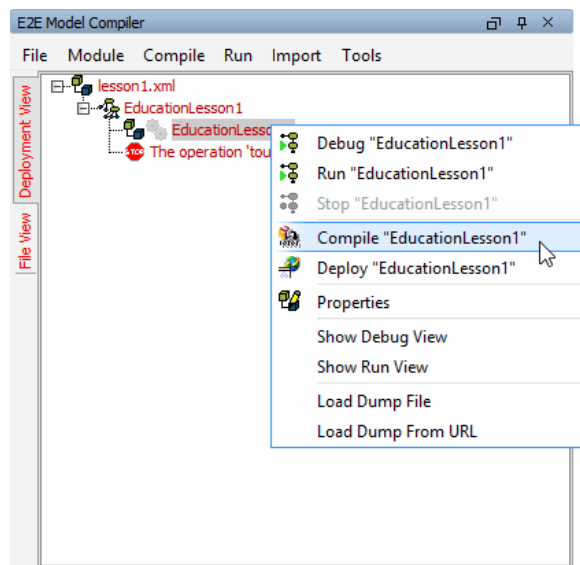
E2E Model Compiler

File Module Compile Run Import Tools

Deployment View

File View

lesson1.xml
EducationLesson1
EducationLesso
STOP The operation 'tou

Debug "EducationLesson1"
Run "EducationLesson1"
Stop "EducationLesson1"
Compile "EducationLesson1"
Deploy "EducationLesson1"
Properties
Show Debug View
Show Run View
Load Dump File
Load Dump From URL